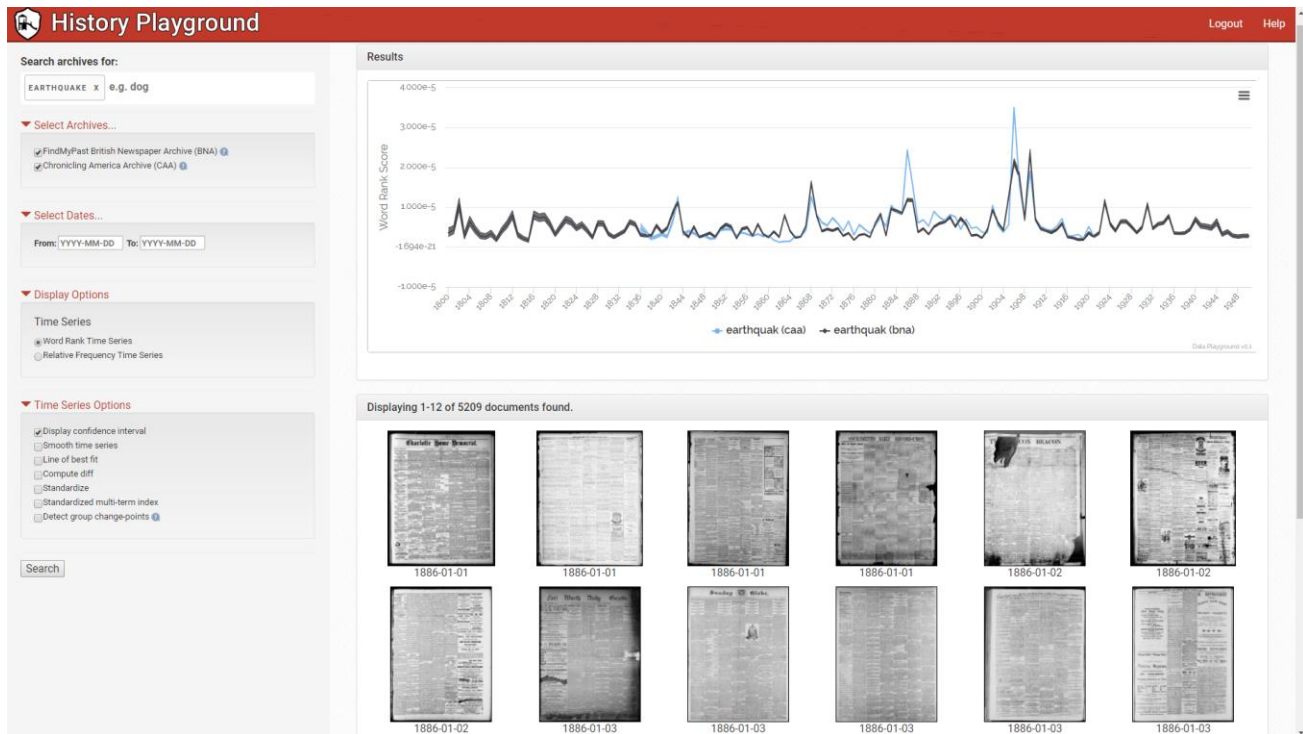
History Playground

Logout Help

Search archives for:

EARTHQUAKE x e.g. dog

Select Archives...

FindMyPast British Newspaper Archive (BNA)
Chronicling America Archive (CAA)

Select Dates...

From: YYYY-MM-DD To: YYYY-MM-DD

Display Options

Time Series

Word Rank Time Series
Relative Frequency Time Series

Time Series Options

Display confidence interval
Smooth time series
Line of best fit
Compute diff
Standardize
Standardized multi-term index
Detect group change-points

Search

Results

4.000e-5
3.000e-5
2.000e-5
1.000e-5
-1.694e-21
-1.000e-5

Word Rank Score

1800 1804 1808 1812 1816 1820 1824 1828 1832 1836 1840 1844 1848 1852 1856 1860 1864 1868 1872 1876 1880 1884 1888 1892 1896 1900 1904 1908 1912 1916 1920 1924 1928 1932 1936 1940 1944 1948

earthquak (caa) earthquak (bna)

Data Playground v0.1

Displaying 1-12 of 5209 documents found.

1886-01-01 1886-01-01 1886-01-01 1886-01-01 1886-01-02 1886-01-02

1886-01-02 1886-01-03 1886-01-03 1886-01-03 1886-01-03 1886-01-03